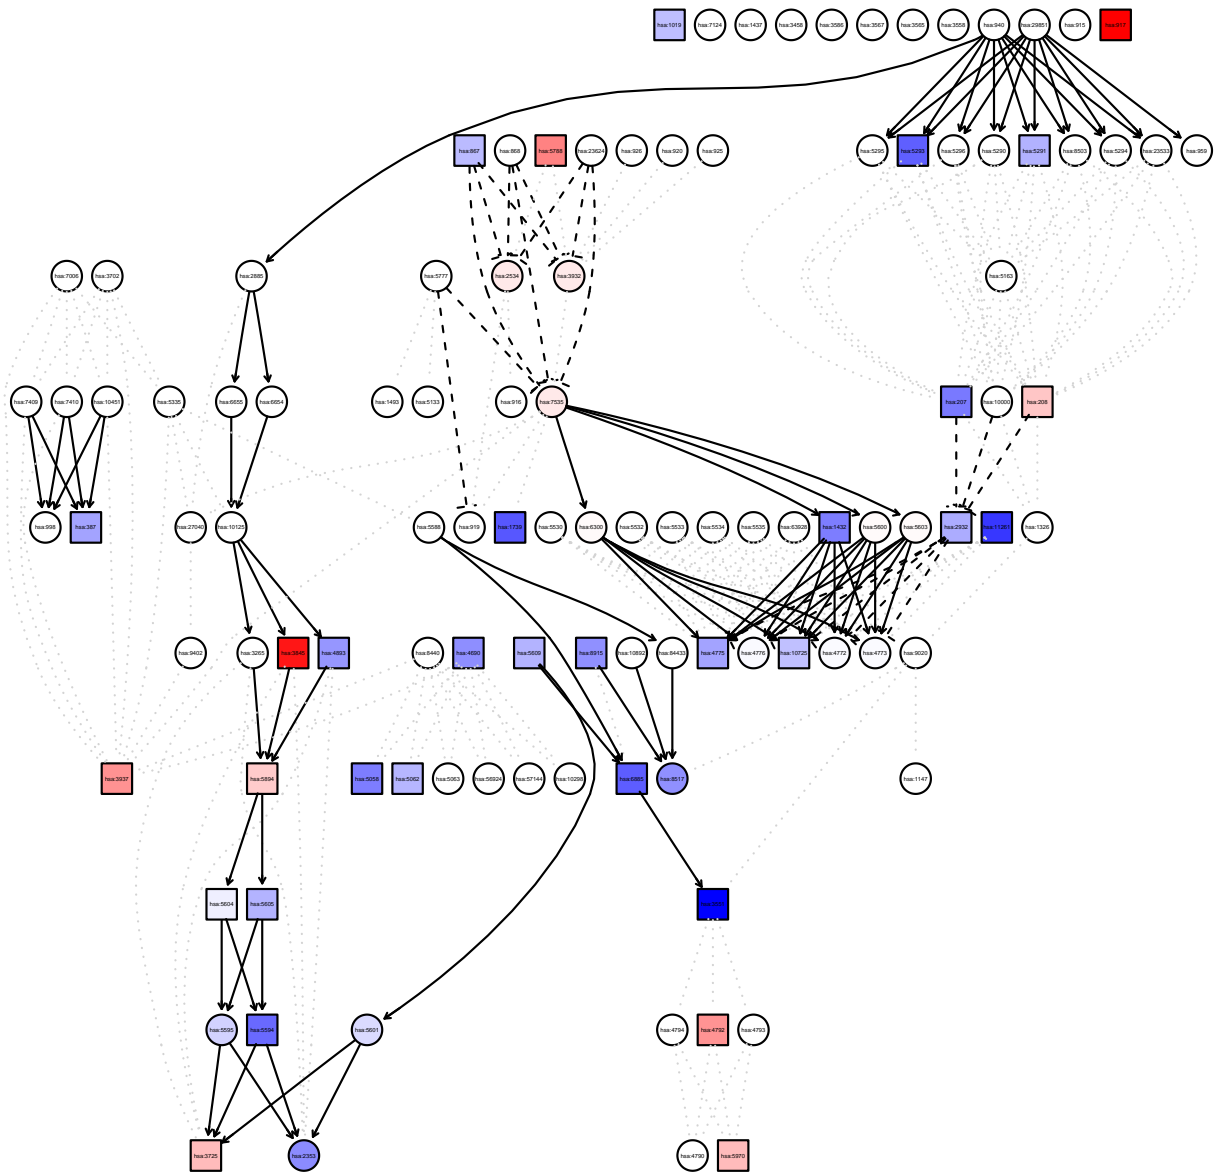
hsa:1019 hsa:7124 hsa:1437 hsa:3458 hsa:3586 hsa:3567 hsa:3565 hsa:3558 hsa:940 hsa:29851 hsa:915 hsa:917

hsa:867 hsa:868 hsa:5788 hsa:23624 hsa:926 hsa:920 hsa:925 hsa:5295 hsa:5293 hsa:5296 hsa:5290 hsa:5291 hsa:8503 hsa:5294 hsa:23533 hsa:959

hsa:7006 hsa:3702 hsa:2885 hsa:5777 hsa:2534 hsa:3932 hsa:5163

hsa:7409 hsa:7410 hsa:10451 hsa:5335 hsa:6655 hsa:6654 hsa:1493 hsa:5133 hsa:916 hsa:7535 hsa:207 hsa:10000 hsa:208

hsa:998 hsa:387 hsa:27040 hsa:10125 hsa:5588 hsa:919 hsa:1726 hsa:5530 hsa:6300 hsa:5532 hsa:5533 hsa:5534 hsa:5535 hsa:63928 hsa:1432 hsa:5600 hsa:5603 hsa:2932 hsa:11261 hsa:1326

hsa:9402 hsa:3265 hsa:3845 hsa:4893 hsa:8440 hsa:4690 hsa:5609 hsa:8915 hsa:10892 hsa:84433 hsa:4775 hsa:4776 hsa:10725 hsa:4772 hsa:4773 hsa:9020

hsa:3937 hsa:5894 hsa:5058 hsa:5062 hsa:5063 hsa:56924 hsa:57144 hsa:10298 hsa:6885 hsa:8517 hsa:1147

hsa:5604 hsa:5605 hsa:4790

hsa:5595 hsa:5594 hsa:5601 hsa:4794 hsa:4792 hsa:4793

hsa:3725 hsa:2353 hsa:4790 hsa:5970